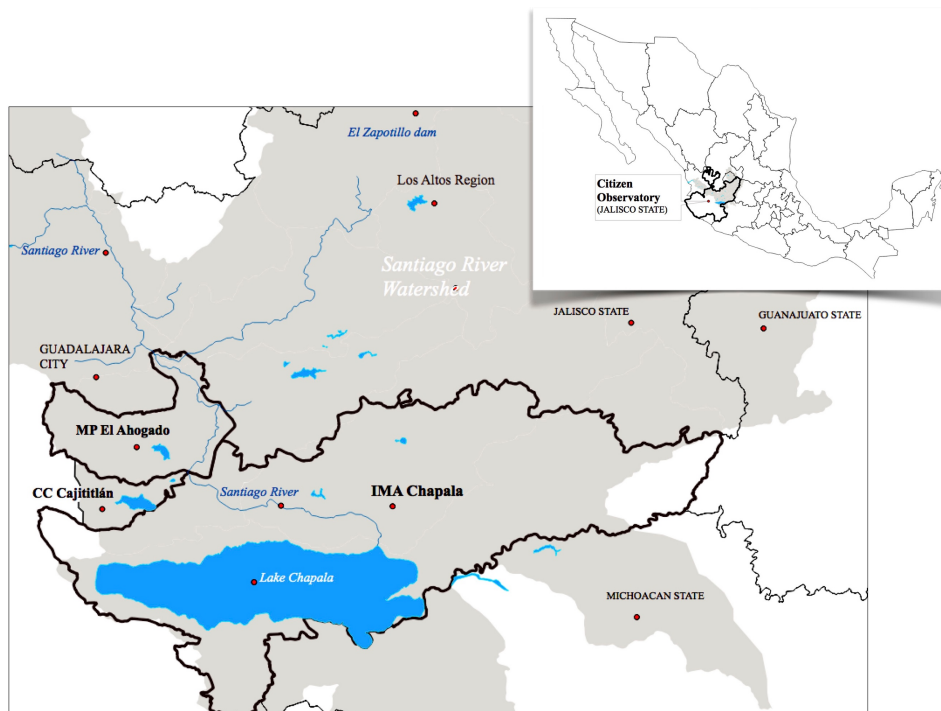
Citizen Observatory
(JALISCO STATE)

El Zapotillo dam

Los Altos Region

Santiago River

Santiago River Watershed

JALISCO STATE

GUANAJUATO STATE

GUADALAJARA CITY

MP El Ahogado

CC Cajititlán

Santiago River

IMA Chapala

Lake Chapala

MICHOACAN STATE